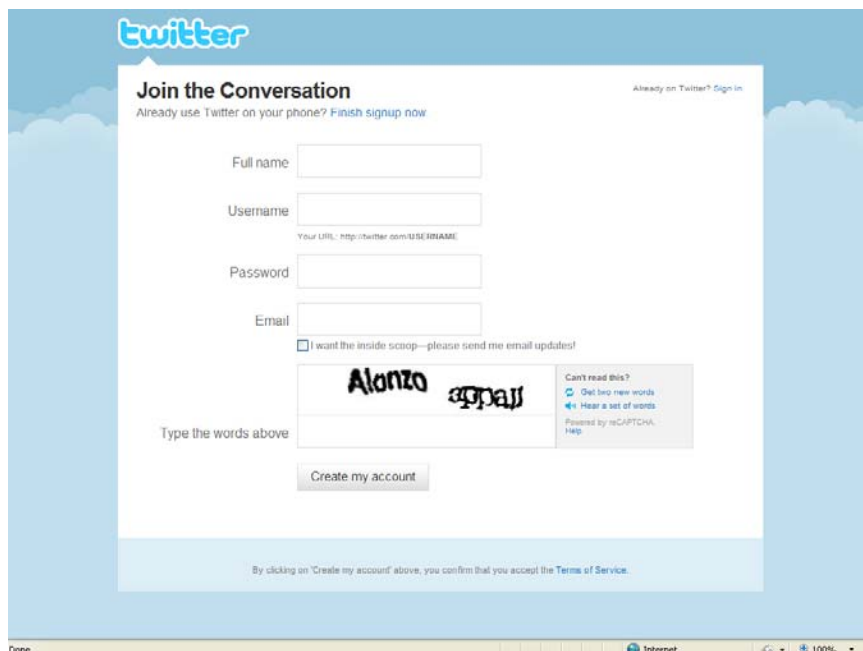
twitter

Join the Conversation

Already on Twitter? Sign in

Already use Twitter on your phone? Finish signup now

Full name

Username

Your URL: http://twitter.com/USERNAME

Password

Email

I want the inside scoop—please send me email updates!

Alonzo agpajj

Can't read this?

Get two new words

Hear a set of words

Powered by reCAPTCHA.
Help

Type the words above

Create my account

By clicking on 'Create my account' above, you confirm that you accept the Terms of Service.

Done

Internet

100%